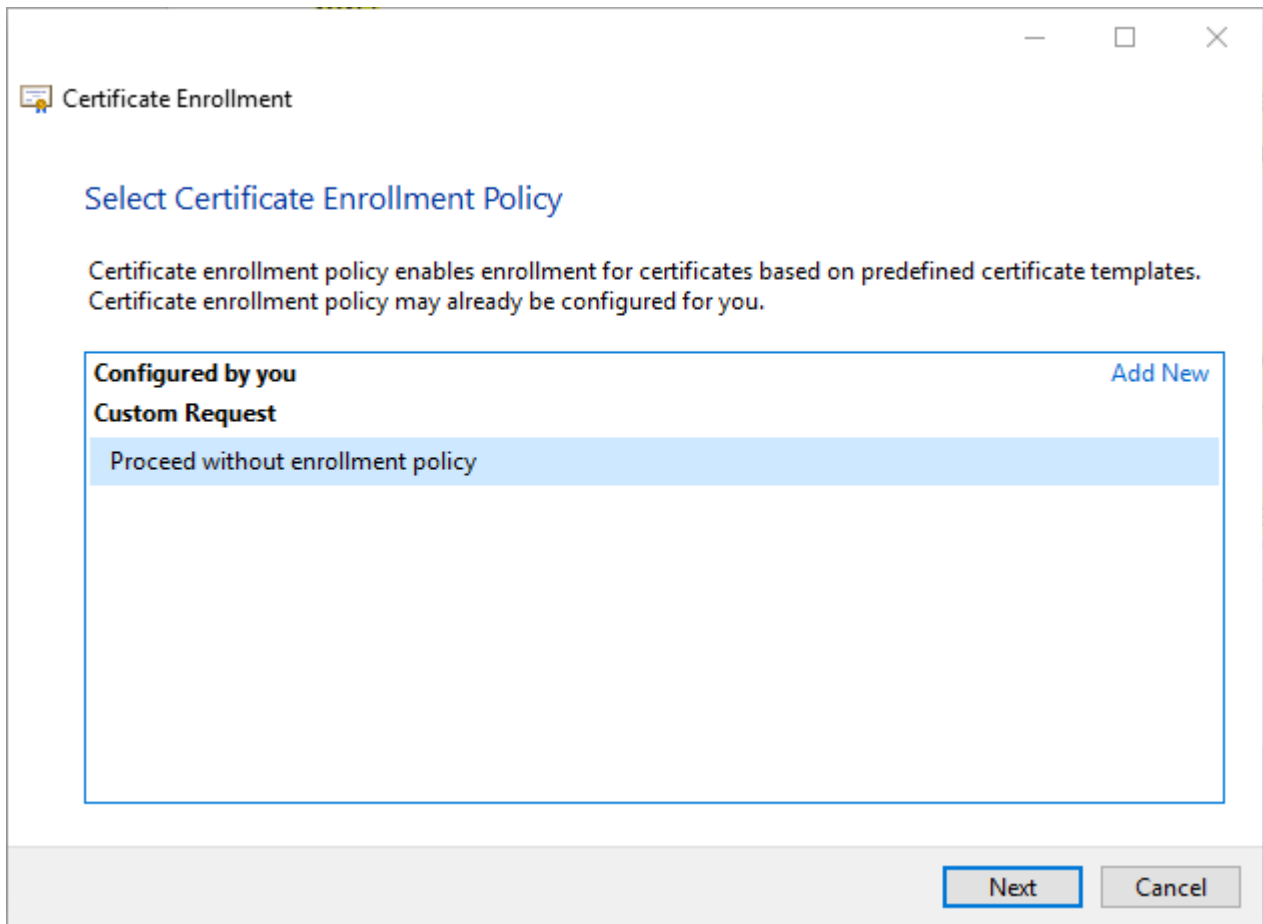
Certificate Enrollment

Select Certificate Enrollment Policy

Certificate enrollment policy enables enrollment for certificates based on predefined certificate templates. Certificate enrollment policy may already be configured for you.

Configured by you
Add New
Custom Request
Proceed without enrollment policy

Next
Cancel